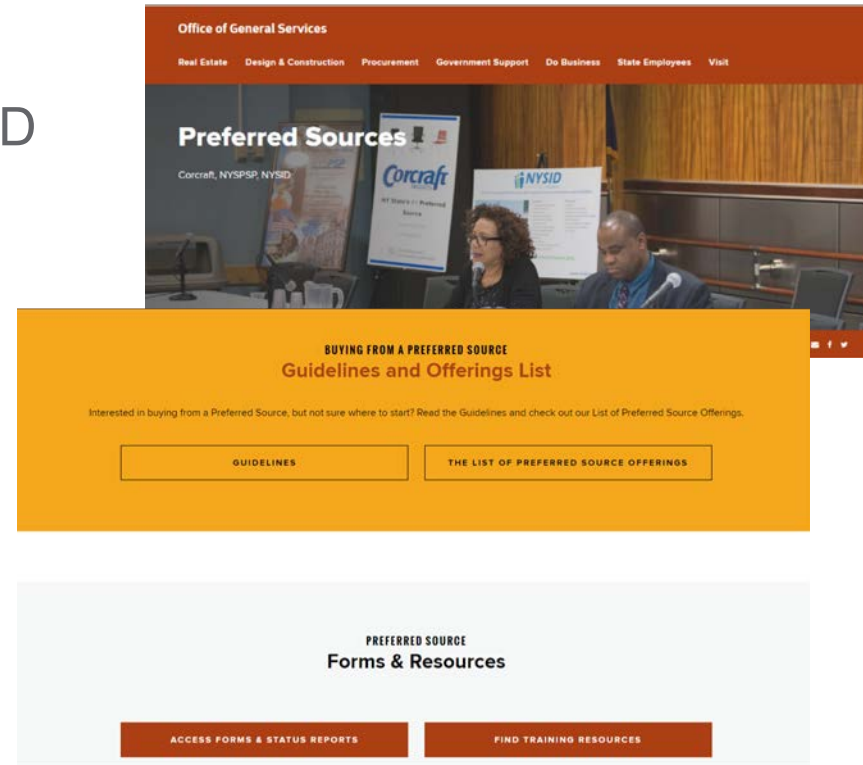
D

Office of General Services

Real Estate Design & Construction Procurement Government Support Do Business State Employees Visit

Preferred Sources

Corcraft, NYSPSP, NYSID

Corcraft

NY State's 1st Preferred Source

NYSID

BUYING FROM A PREFERRED SOURCE

Guidelines and Offerings List

Interested in buying from a Preferred Source, but not sure where to start? Read the Guidelines and check out our List of Preferred Source Offerings.

GUIDELINES

THE LIST OF PREFERRED SOURCE OFFERINGS

PREFERRED SOURCE

Forms & Resources

ACCESS FORMS & STATUS REPORTS

FIND TRAINING RESOURCES